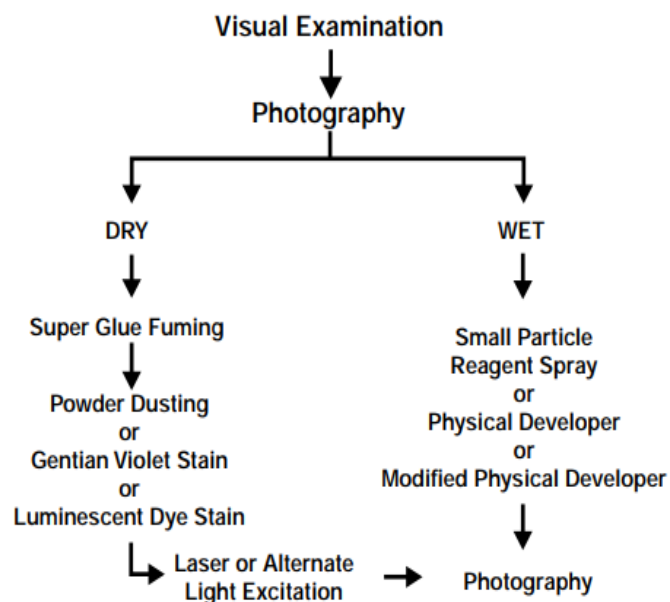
Visual Examination

Photography

DRY

WET

Super Glue Fuming

Powder Dusting
or
Gentian Violet Stain
or
Luminescent Dye Stain

Laser or Alternate Light Excitation

Small Particle Reagent Spray
or
Physical Developer
or
Modified Physical Developer

Photography